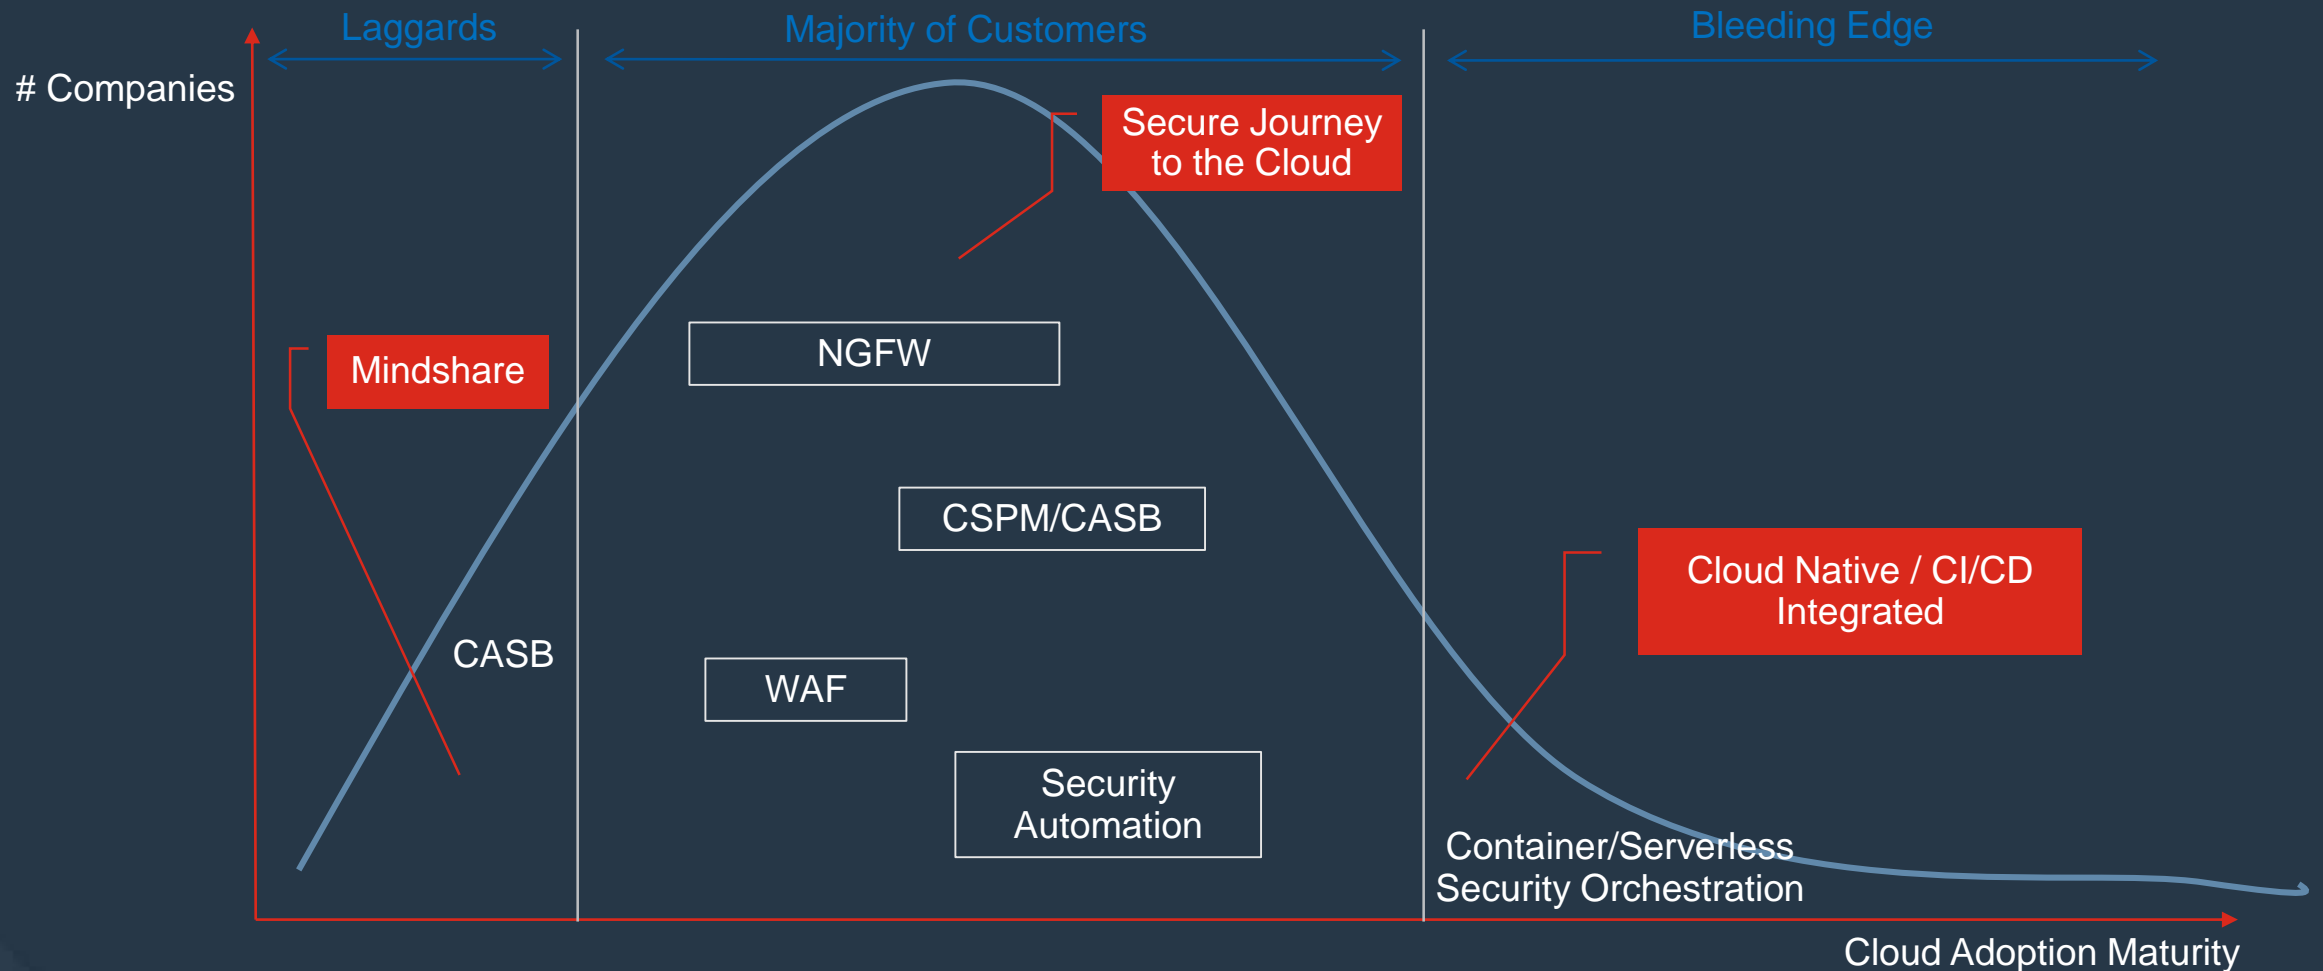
Laggards

Majority of Customers

Bleeding Edge

# Companies

Secure Journey to the Cloud

Mindshare

NGFW

CSPM/CASB

Cloud Native / CI/CD Integrated

CASB

WAF

Security Automation

Container/Serverless Security Orchestration

Cloud Adoption Maturity